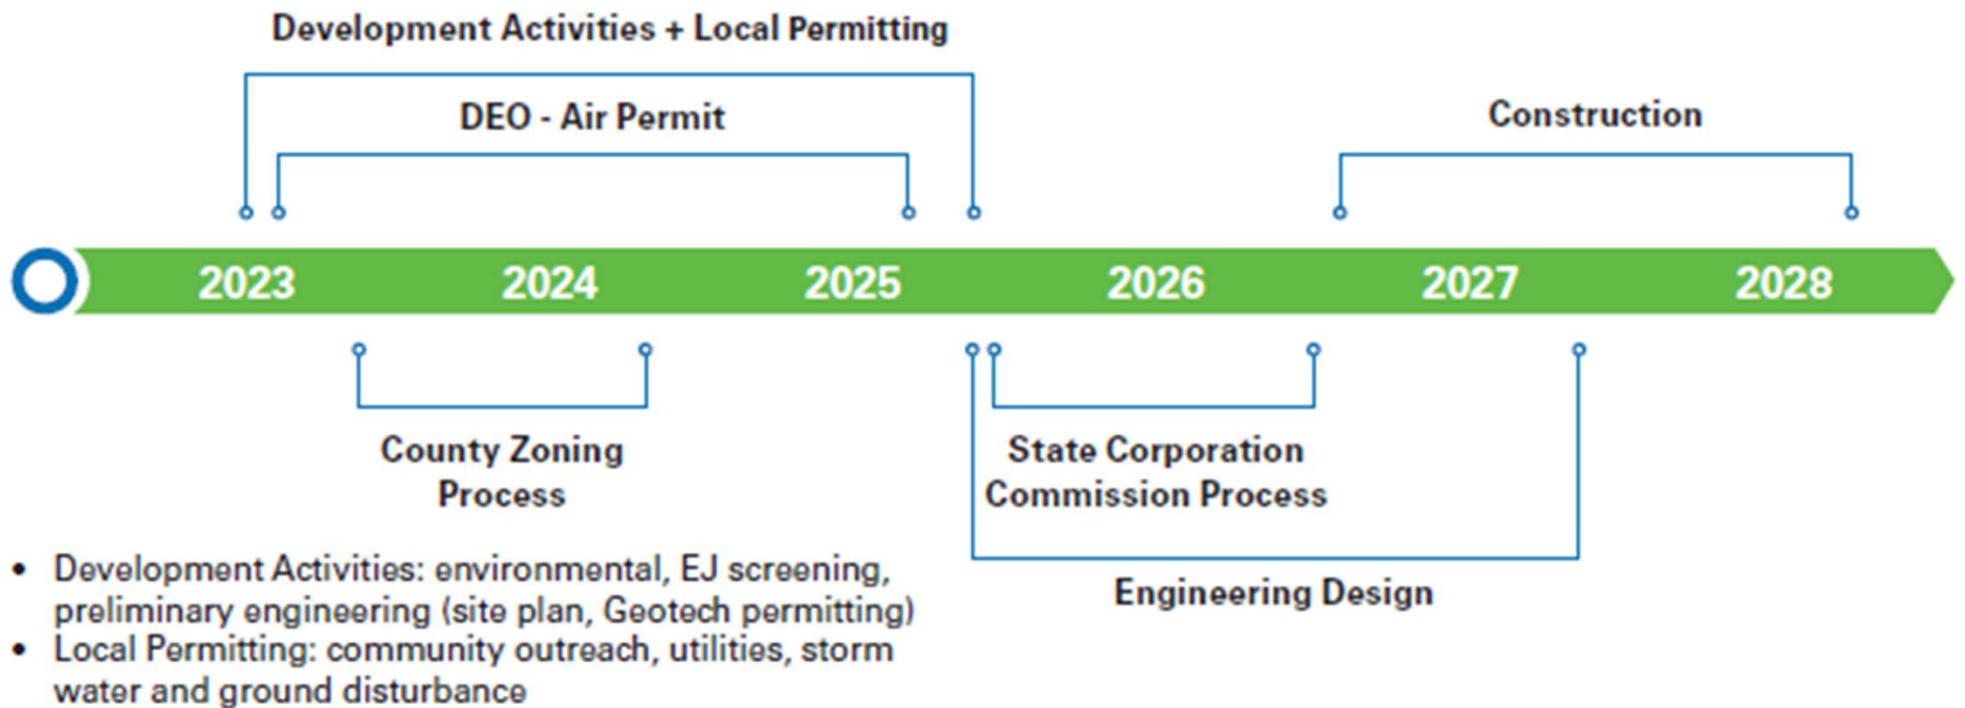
Development Activities + Local Permitting

DEO - Air Permit

Construction

2023 2024 2025 2026 2027 2028

County Zoning Process

State Corporation Commission Process

Engineering Design

- Development Activities: environmental, EJ screening, preliminary engineering (site plan, Geotech permitting)
- Local Permitting: community outreach, utilities, storm water and ground disturbance